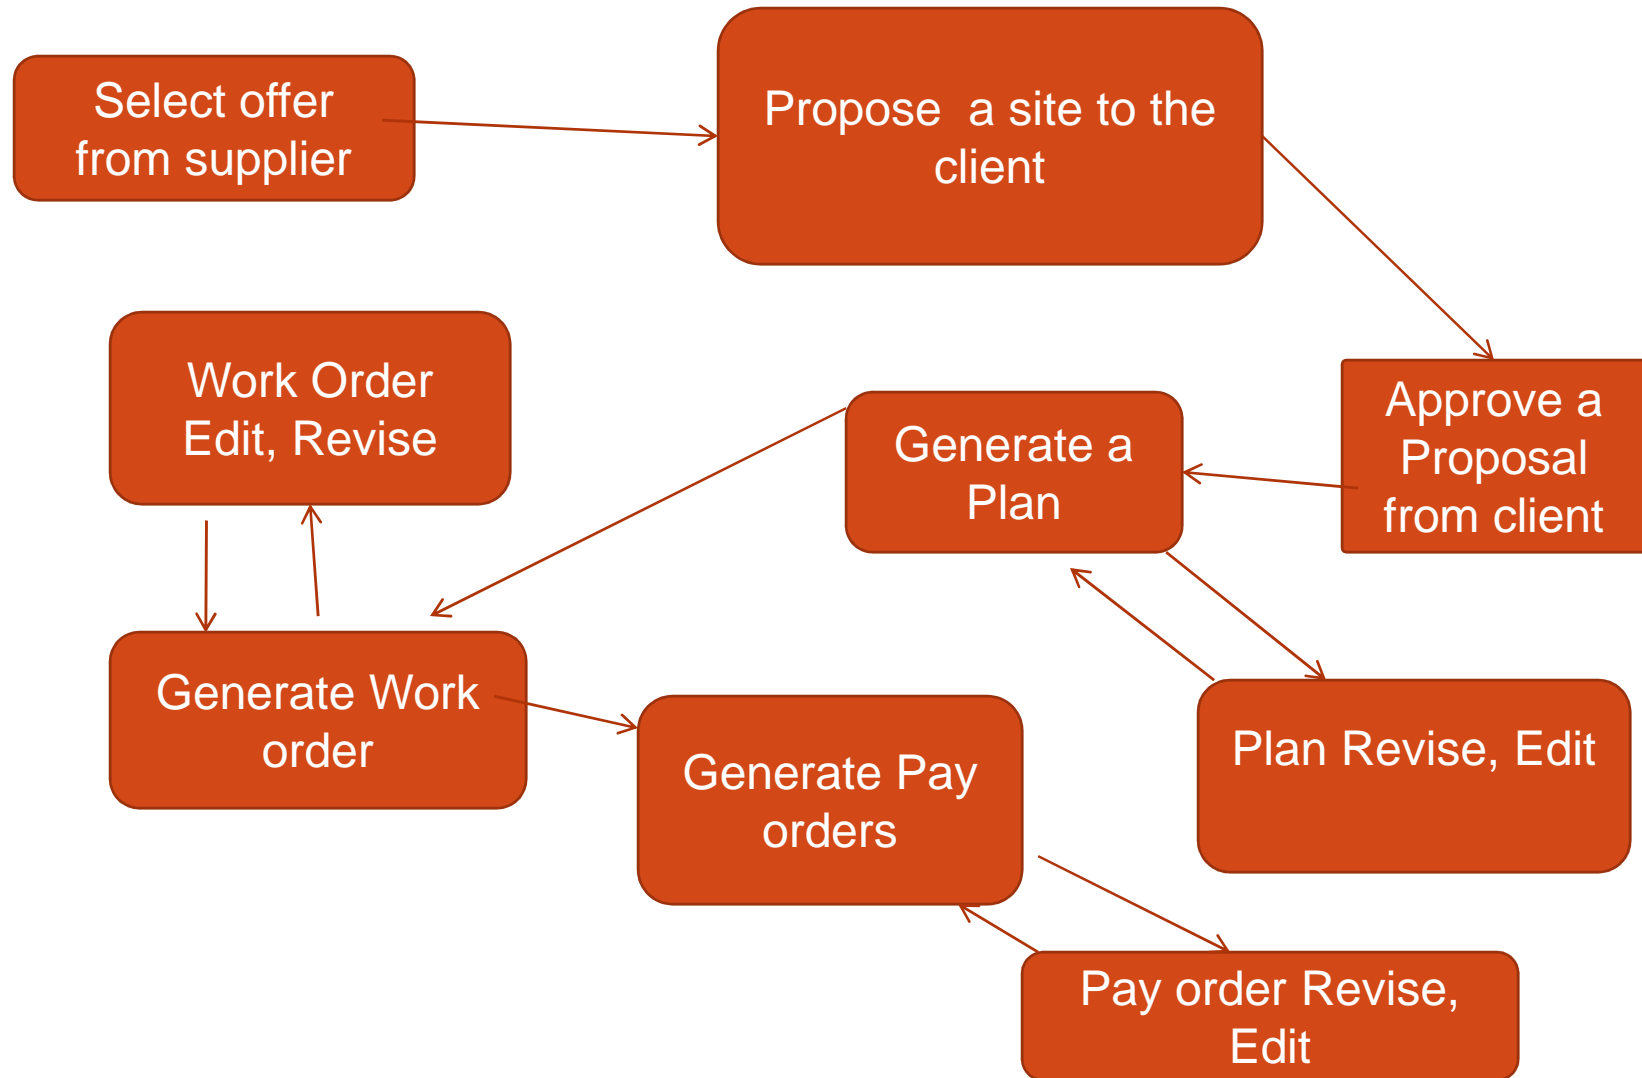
Select offer from supplier

Propose a site to the client

Approve a Proposal from client

Generate a Plan

Plan Revise, Edit

Work Order Edit, Revise

Generate Work order

Generate Pay orders

Pay order Revise, Edit